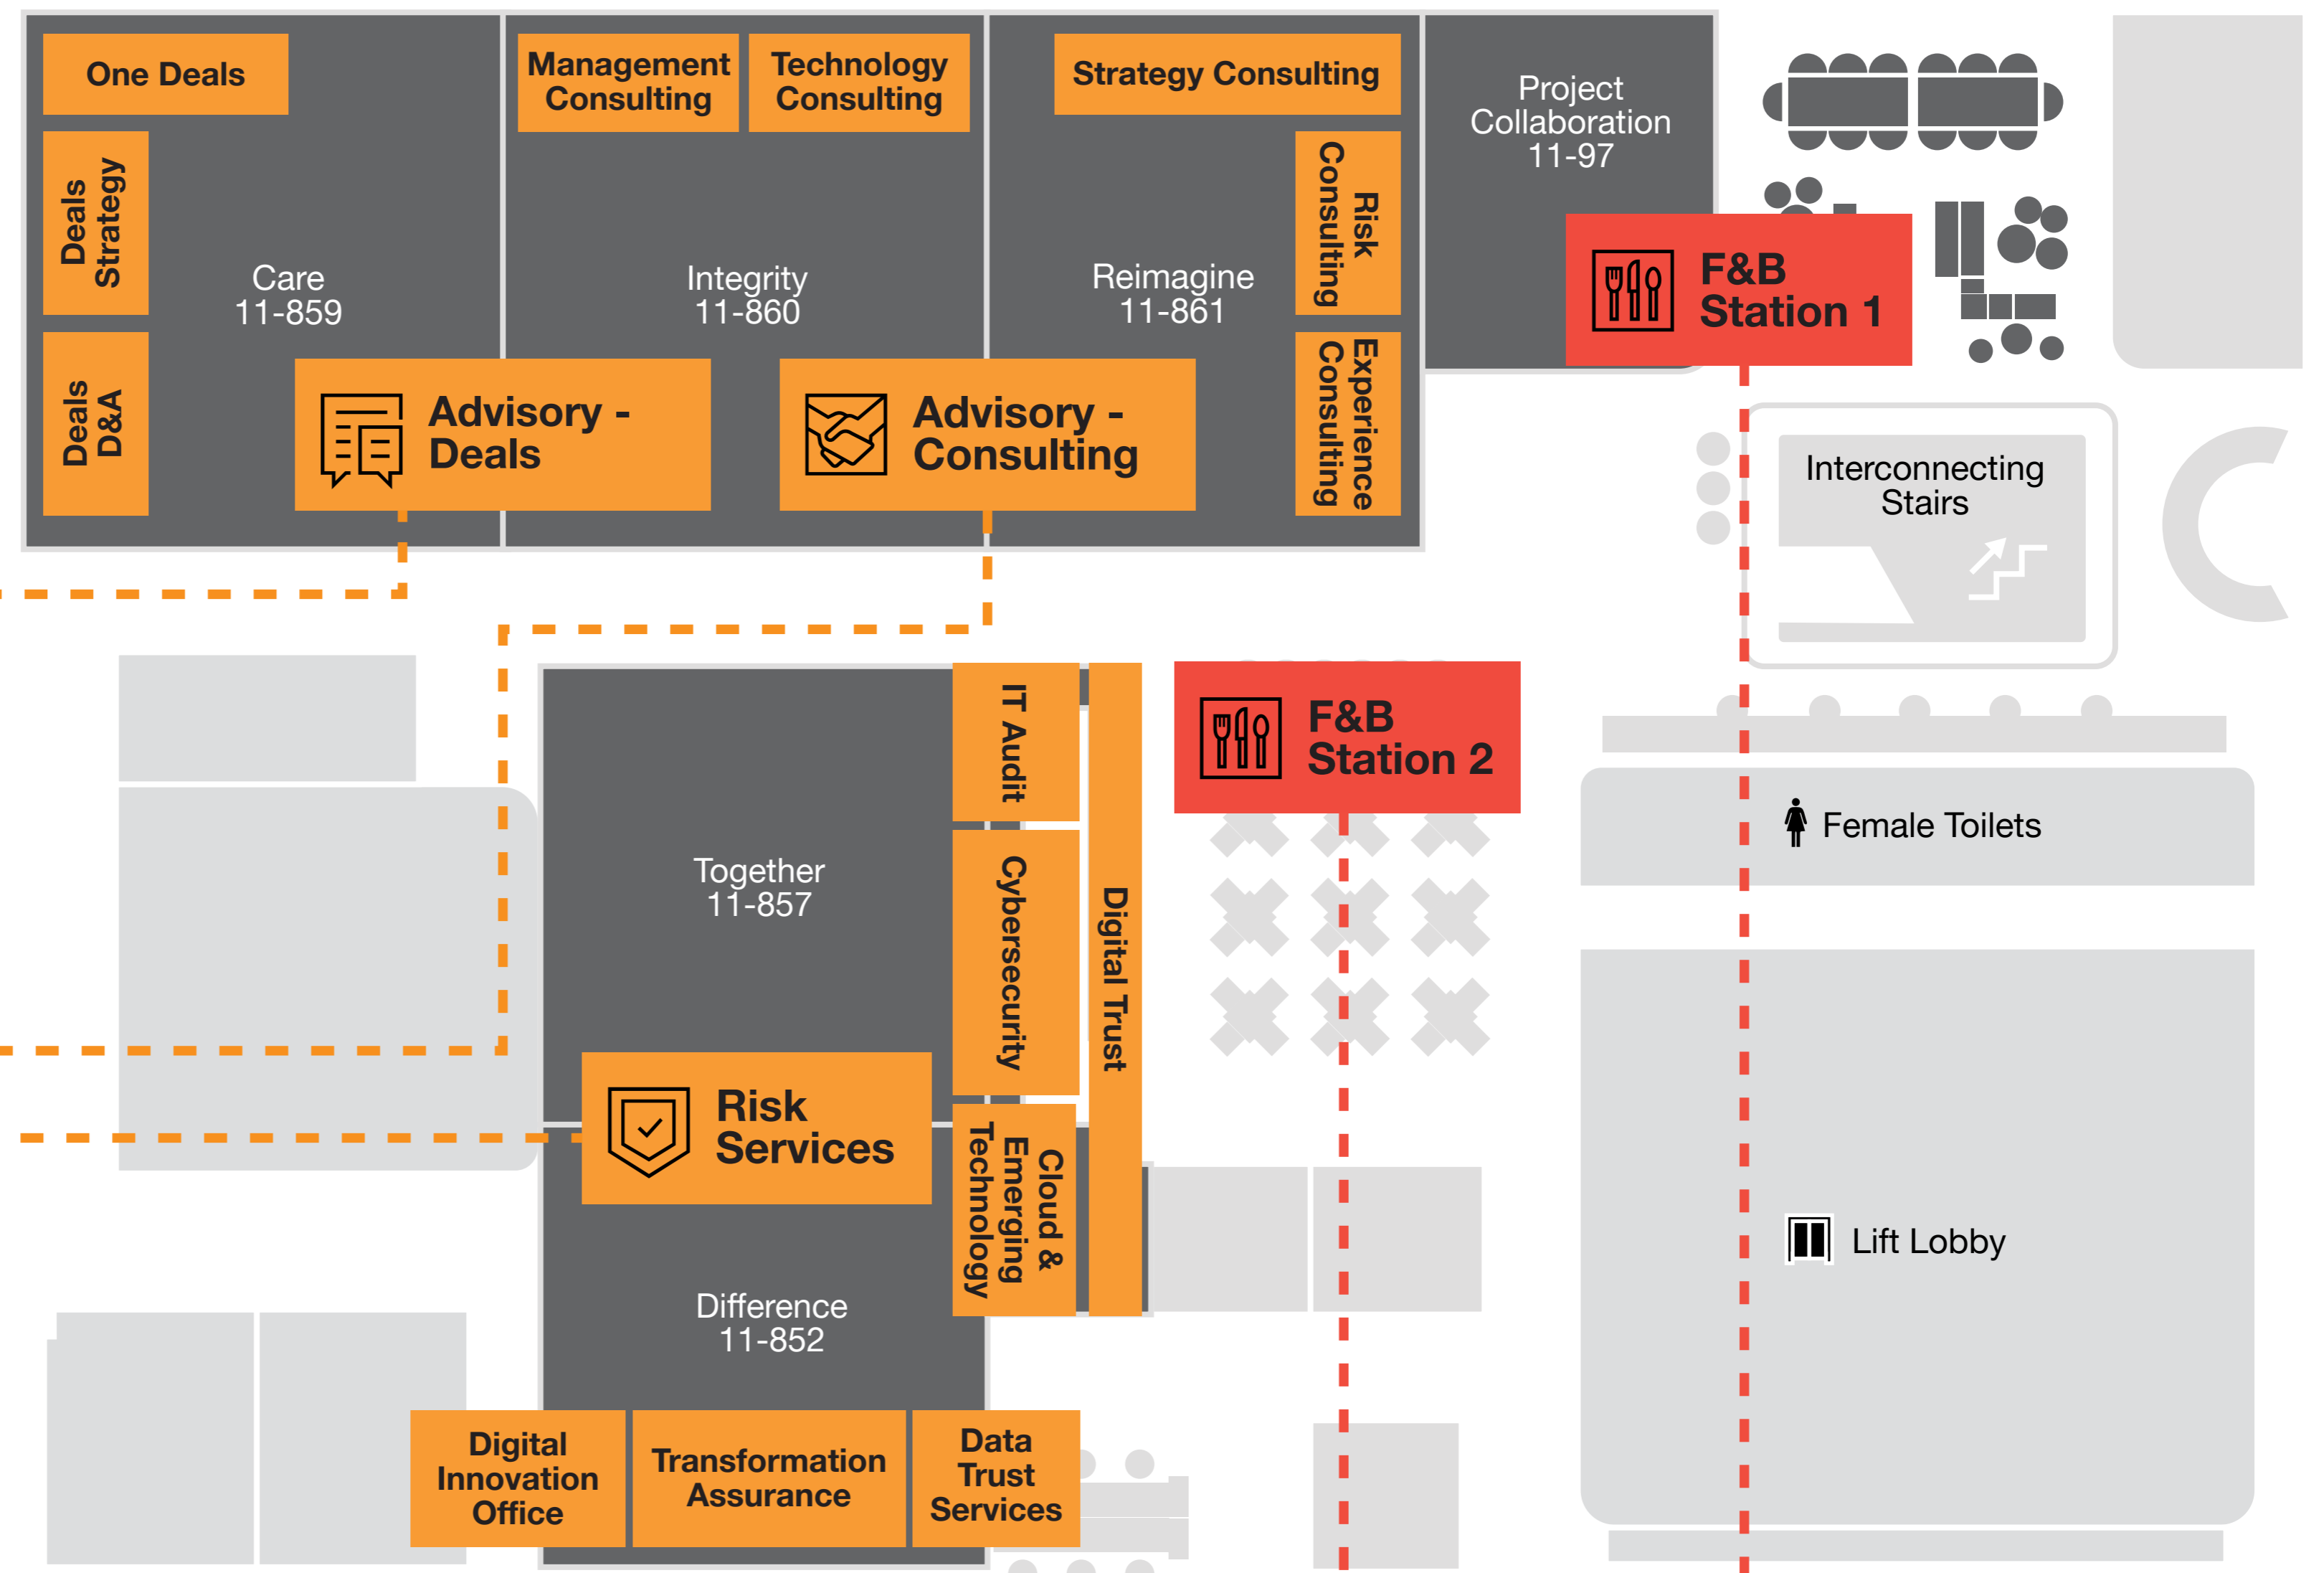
One Deals

Deals Strategy

Deals D&A

Care
11-859

Advisory - Deals

Management Consulting

Technology Consulting

Integrity
11-860

Advisory - Consulting

Strategy Consulting

Risk Consulting

Experience Consulting

Reimagine
11-861

Project Collaboration
11-97

F&B Station 1

Interconnecting Stairs

F&B Station 2

Female Toilets

IT Audit

Cybersecurity

Digital Trust

Together
11-857

Risk Services

Cloud & Emerging Technology

Difference
11-852

Lift Lobby

Digital Innovation Office

Transformation Assurance

Data Trust Services